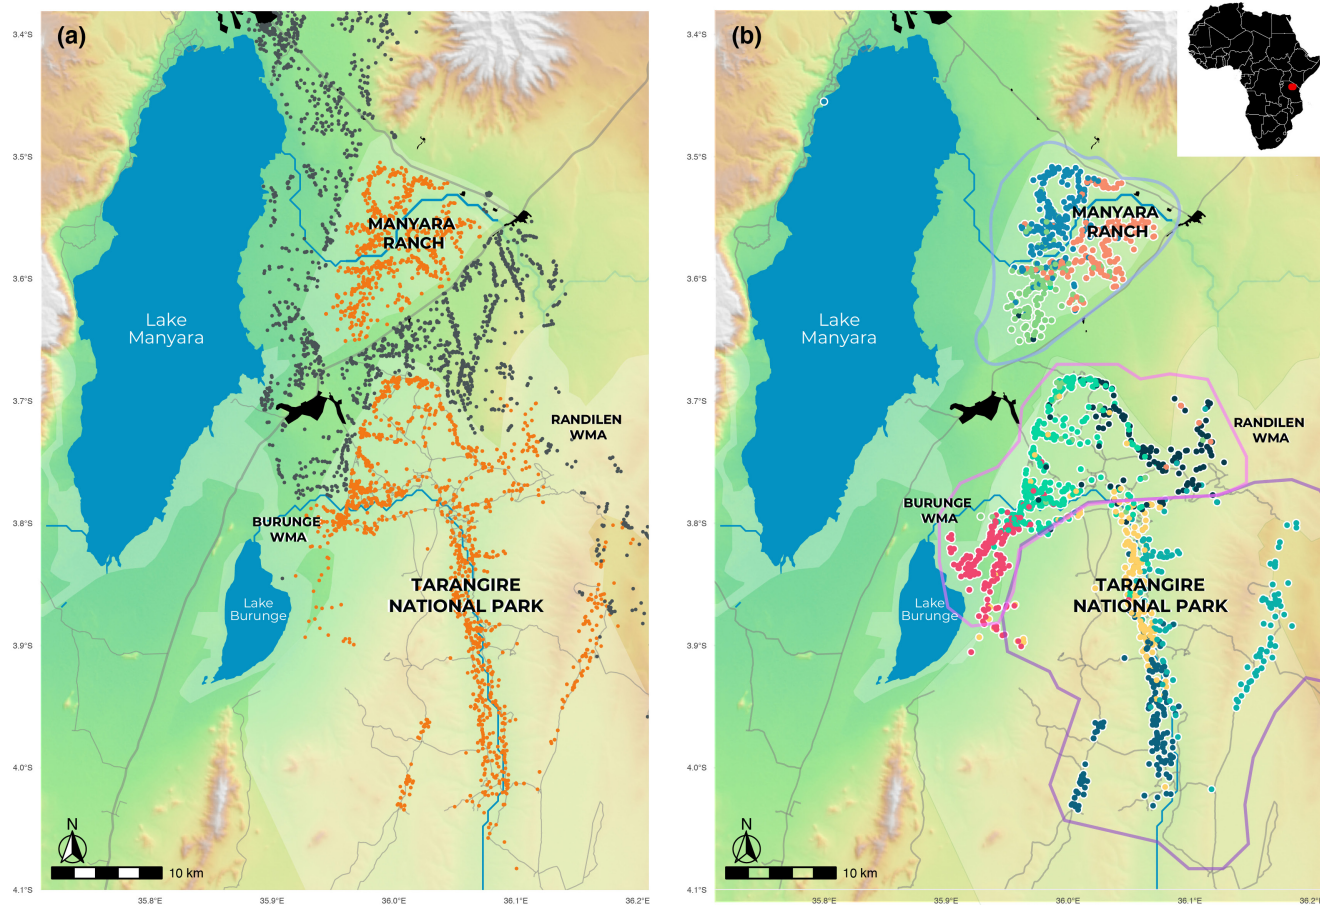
(a)

3.4°S
3.5°S
3.6°S
3.7°S
3.8°S
3.9°S
4.0°S
4.1°S

MANYARA RANCH

Lake Manyara

RANDILEN WMA

BURUNGE WMA

Lake Burunge

TARANGIRE NATIONAL PARK

N

10 km

35.8°E
35.9°E
36.0°E
36.1°E
36.2°E

(b)

3.4°S
3.5°S
3.6°S
3.7°S
3.8°S
3.9°S
4.0°S
4.1°S

MANYARA RANCH

Lake Manyara

RANDILEN WMA

BURUNGE WMA

Lake Burunge

TARANGIRE NATIONAL PARK

N

10 km

35.8°E
35.9°E
36.0°E
36.1°E
36.2°E